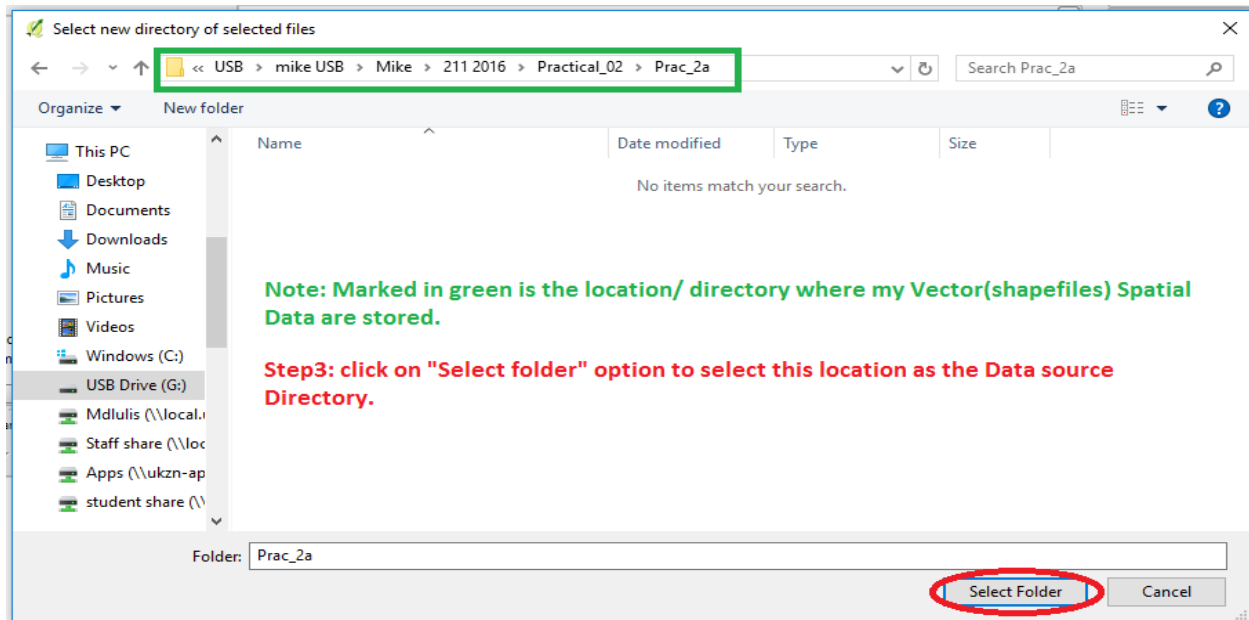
Select new directory of selected files

« USB › mike USB › Mike › 211 2016 › Practical_02 › Prac_2a

Search Prac_2a

Organize ▾ New folder

This PC
Desktop
Documents
Downloads
Music
Pictures
Videos
Windows (C:)
USB Drive (G:)
Mdlulis (\\local.
Staff share (\\loc
Apps (\\ukzn-ap
student share (\\

| Name | Date modified | Type | Size |
|---|---|---|---|

No items match your search.

Note: Marked in green is the location/ directory where my Vector(shapefiles) Spatial Data are stored.

Step3: click on "Select folder" option to select this location as the Data source Directory.

Folder: Prac_2a

Select Folder Cancel